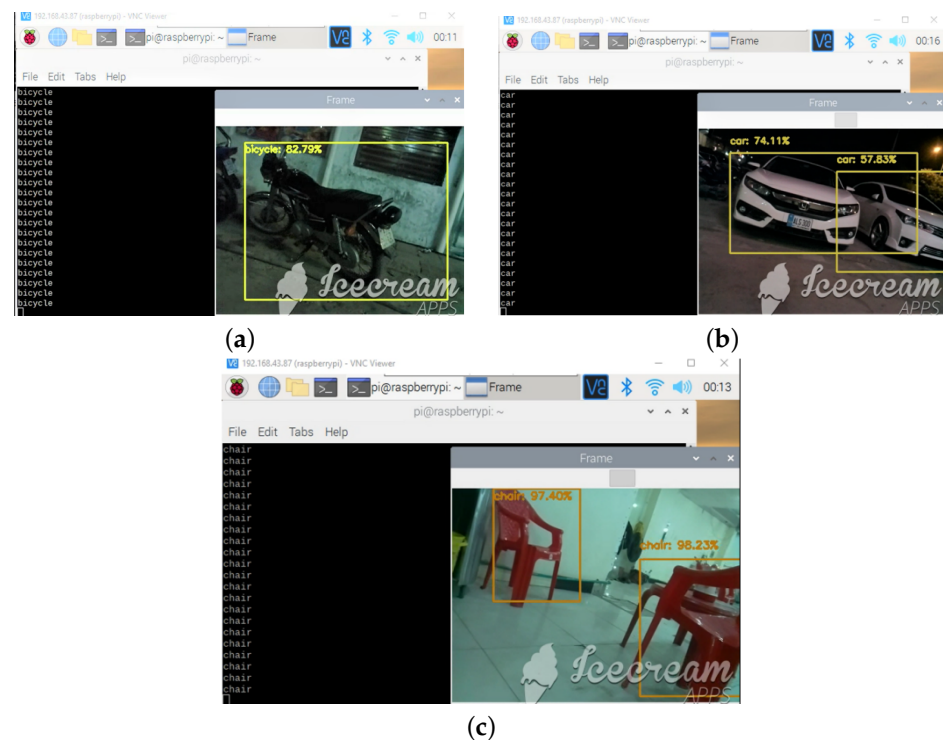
192.168.43.87 (raspberrypi) - VNC Viewer

pi@raspberrypi: ~ Frame 00:11

pi@raspberrypi: ~

File Edit Tabs Help

bicycle
bicycle
bicycle
bicycle
bicycle
bicycle
bicycle
bicycle
bicycle
bicycle
bicycle
bicycle
bicycle
bicycle
bicycle
bicycle
bicycle
bicycle
bicycle
bicycle
bicycle
bicycle

Frame

bicycle: 82.79%

Icecream APPS

(a)

192.168.43.87 (raspberrypi) - VNC Viewer

pi@raspberrypi: ~ Frame 00:16

pi@raspberrypi: ~

File Edit Tabs Help

car
car
car
car
car
car
car
car
car
car
car
car
car
car
car
car
car
car
car
car
car
car

Frame

car: 74.11%

car: 57.83%

Icecream APPS

(b)

192.168.43.87 (raspberrypi) - VNC Viewer

pi@raspberrypi: ~ Frame 00:13

pi@raspberrypi: ~

File Edit Tabs Help

chair
chair
chair
chair
chair
chair
chair
chair
chair
chair
chair
chair
chair
chair
chair
chair
chair
chair
chair
chair
chair
chair

Frame

chair: 97.40%

chair: 98.23%

Icecream APPS

(c)